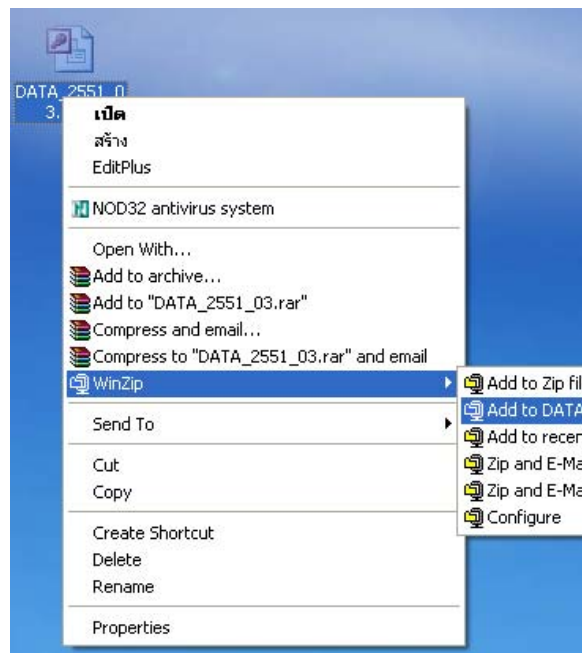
DATA_2551_0
3.

เปิด
สร้าง
EditPlus

NOD32 antivirus system

Open With...
Add to archive...
Add to "DATA_2551_03.rar"
Compress and email...
Compress to "DATA_2551_03.rar" and email
WinZip

Send To

Cut
Copy

Create Shortcut
Delete
Rename

Properties

Add to Zip fil
Add to DATA
Add to recen
Zip and E-Ma
Zip and E-Ma
Configure